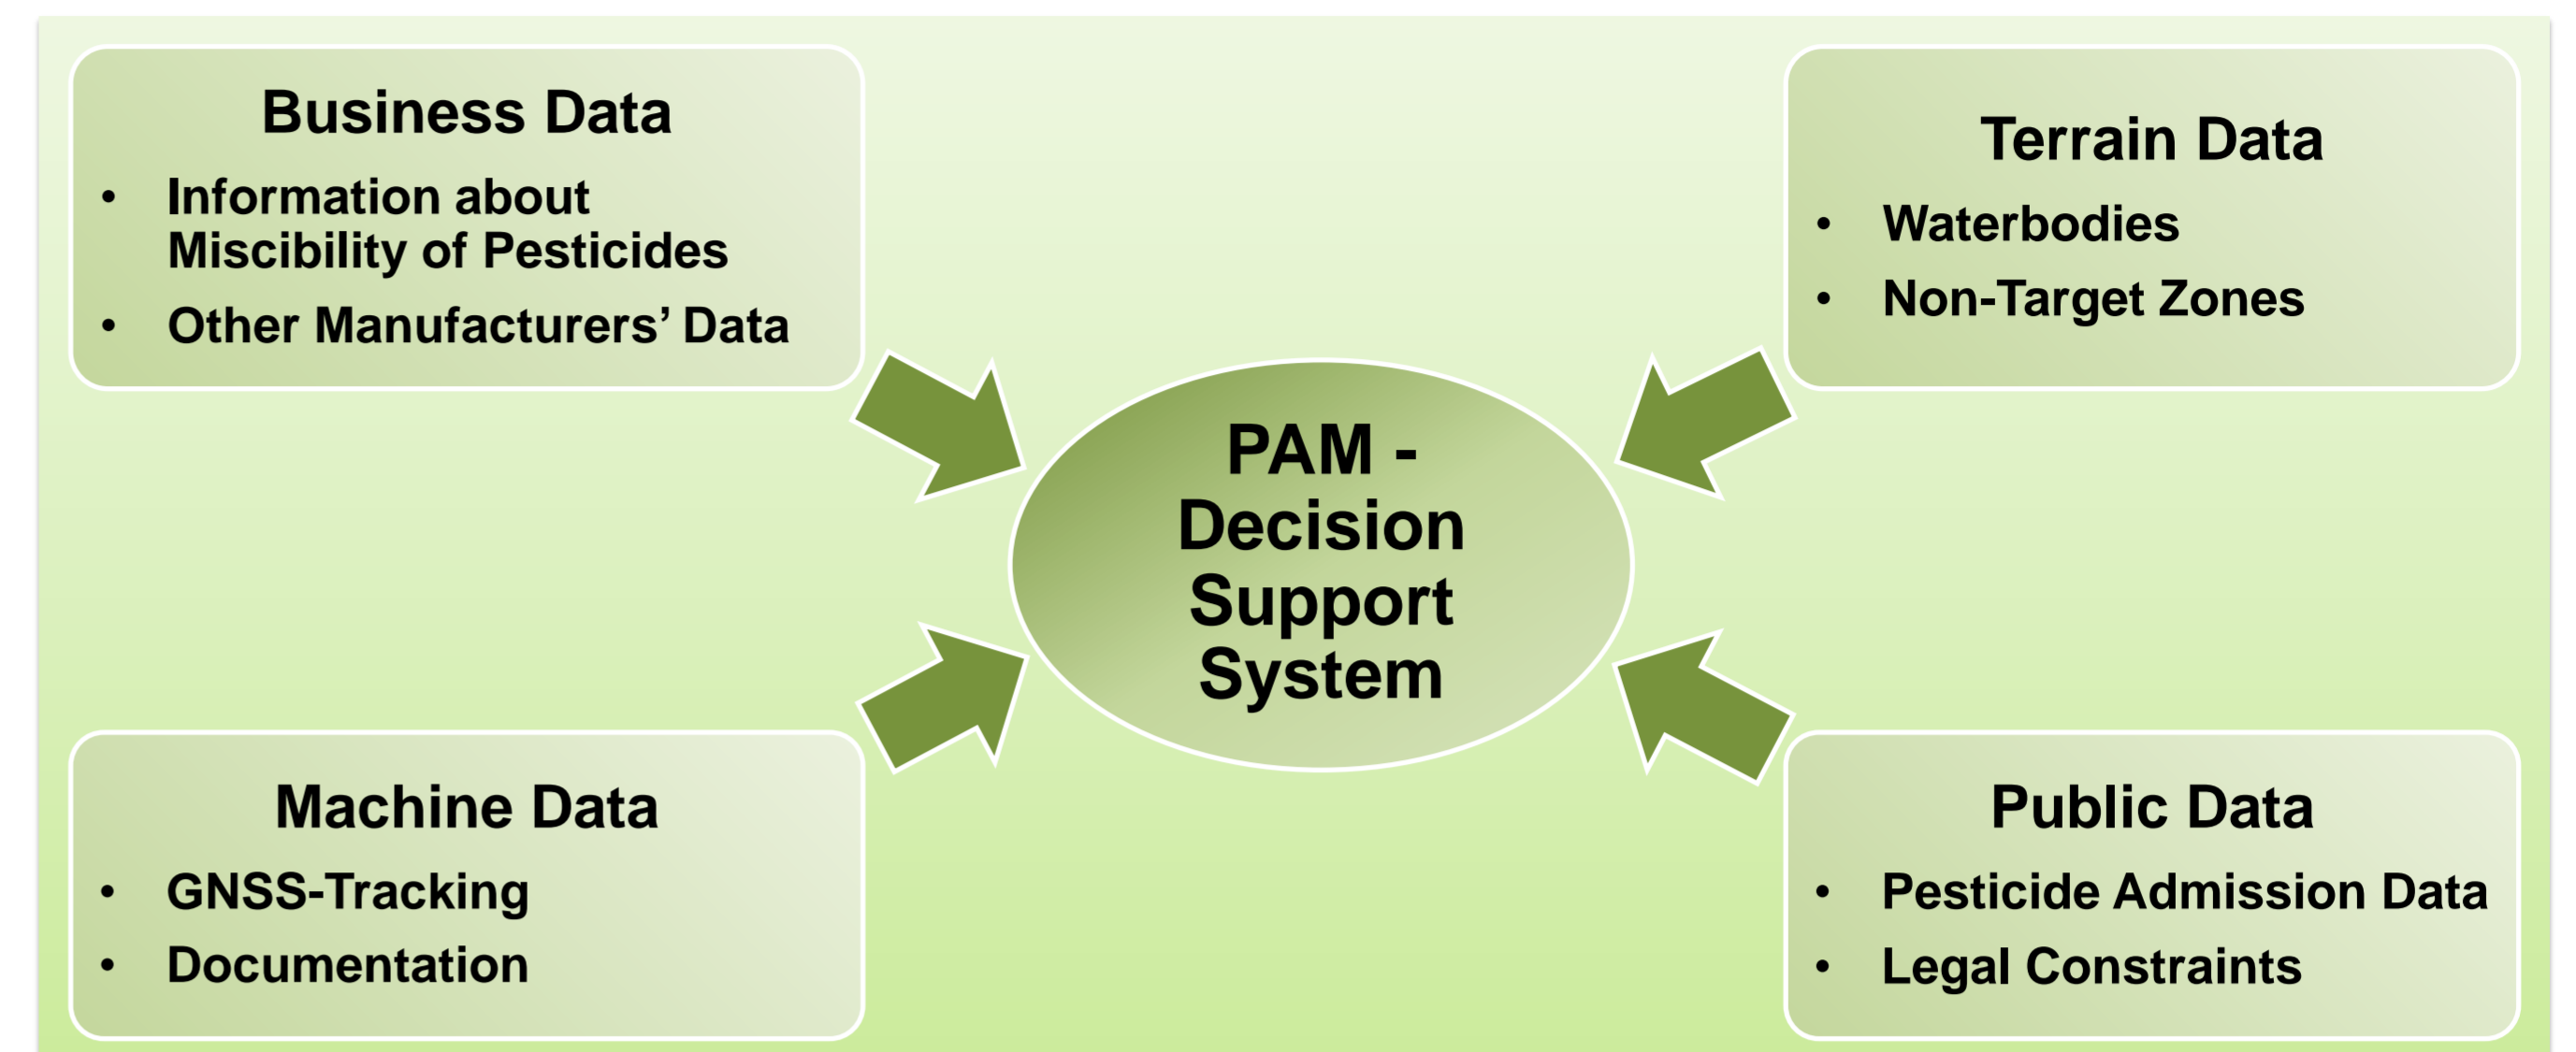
Business Data
- Information about Miscibility of Pesticides
- Other Manufacturers' Data

Terrain Data
- Waterbodies
- Non-Target Zones

PAM - Decision Support System

Machine Data
- GNSS-Tracking
- Documentation

Public Data
- Pesticide Admission Data
- Legal Constraints